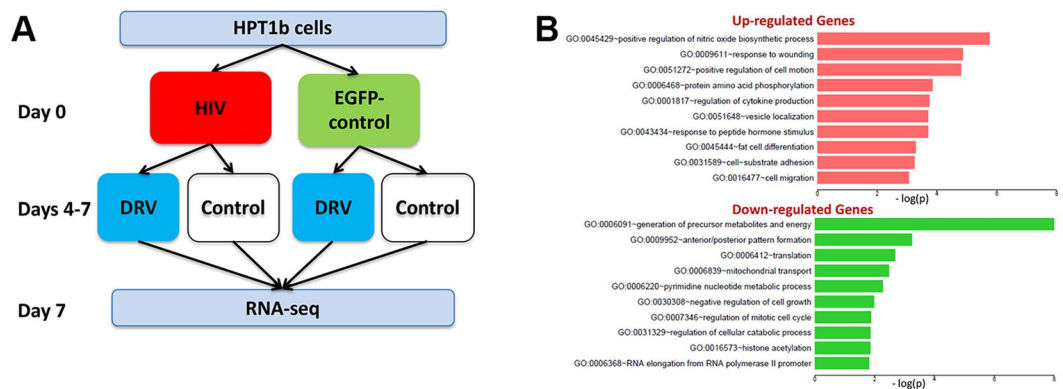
A

HPT1b cells

Day 0

HIV

EGFP-control

Days 4-7

DRV

Control

DRV

Control

Day 7

RNA-seq

B

Up-regulated Genes

GO:0045429~positive regulation of nitric oxide biosynthetic process
GO:0009611~response to wounding
GO:0051272~positive regulation of cell motion
GO:0006468~protein amino acid phosphorylation
GO:0001817~regulation of cytokine production
GO:0051648~vesicle localization
GO:0043434~response to peptide hormone stimulus
GO:0045444~fat cell differentiation
GO:0031589~cell-substrate adhesion
GO:0016477~cell migration

0 2 4 6 8

- log(p)

Down-regulated Genes

GO:0006091~generation of precursor metabolites and energy
GO:0009952~anterior/posterior pattern formation
GO:0006412~translation
GO:0006839~mitochondrial transport
GO:0006220~pyrimidine nucleotide metabolic process
GO:0030308~negative regulation of cell growth
GO:0007346~regulation of mitotic cell cycle
GO:0031329~regulation of cellular catabolic process
GO:0016573~histone acetylation
GO:0006368~RNA elongation from RNA polymerase II promoter

0 2 4 6 8

- log(p)